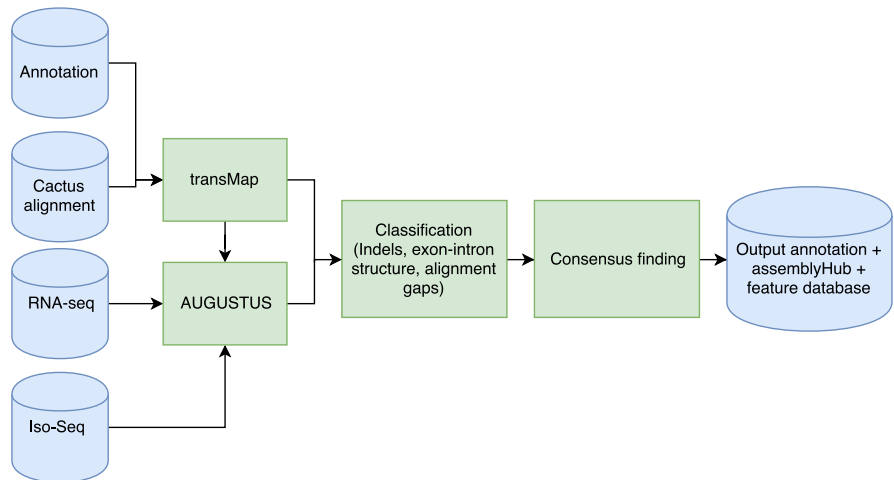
Annotation

Cactus alignment

RNA-seq

Iso-Seq

transMap

AUGUSTUS

Classification (Indels, exon-intron structure, alignment gaps)

Consensus finding

Output annotation + assemblyHub + feature database